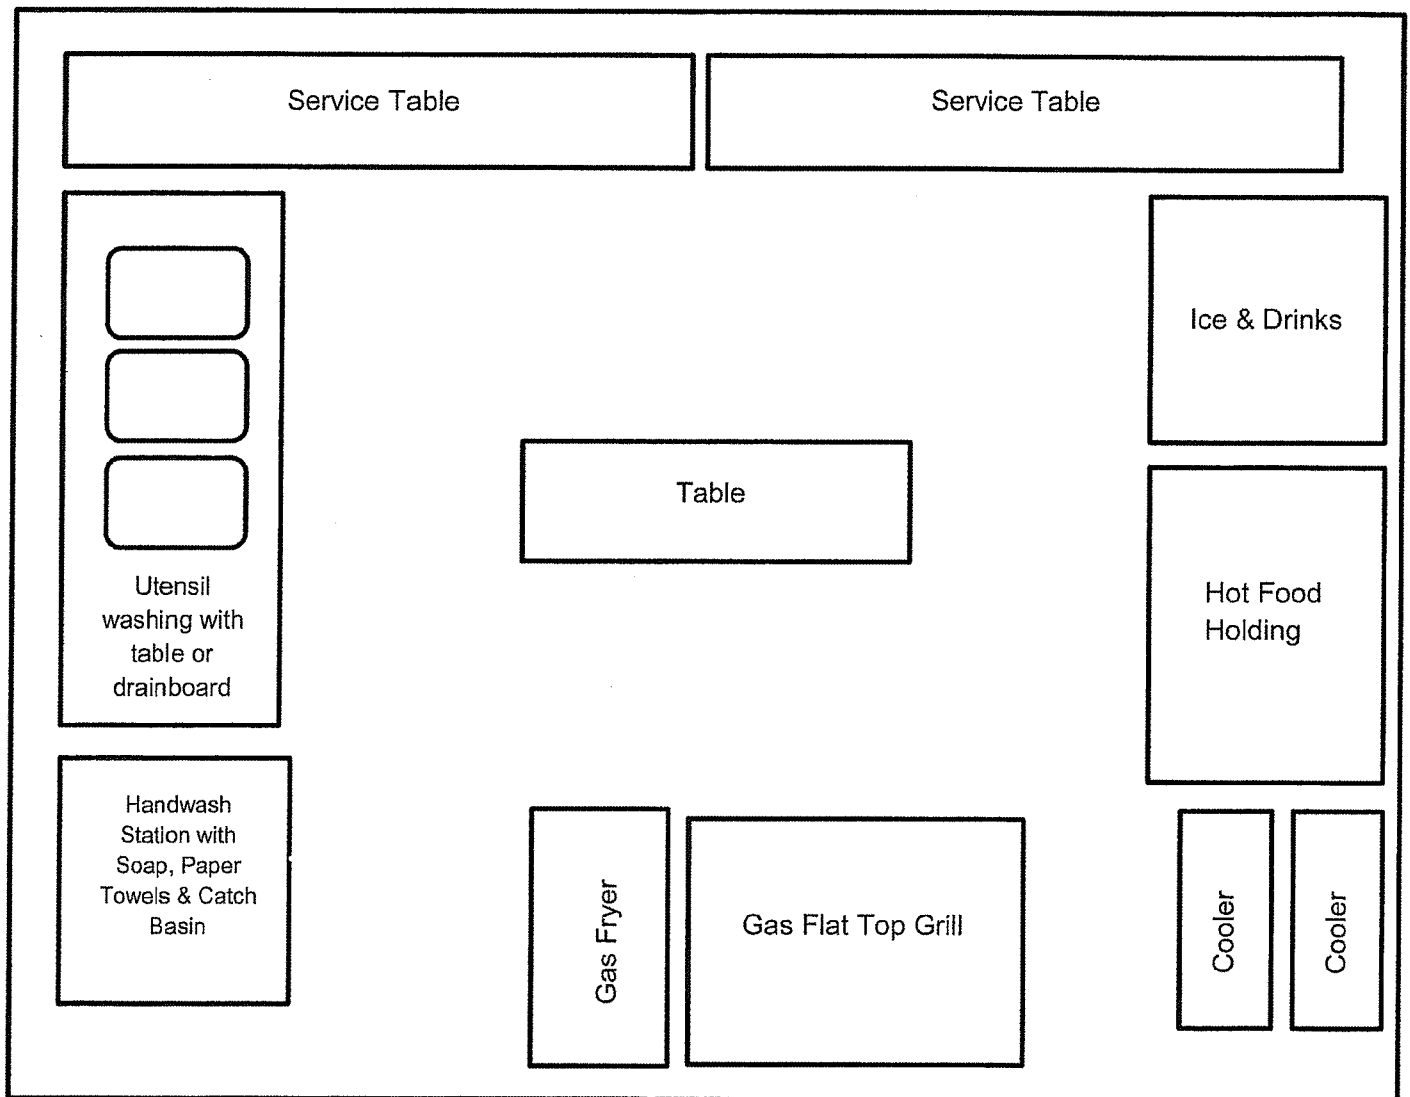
Service Table

Service Table

Ice & Drinks

Table

Utensil washing with table or drainboard

Hot Food Holding

Handwash Station with Soap, Paper Towels & Catch Basin

Gas Fryer

Gas Flat Top Grill

Cooler

Cooler